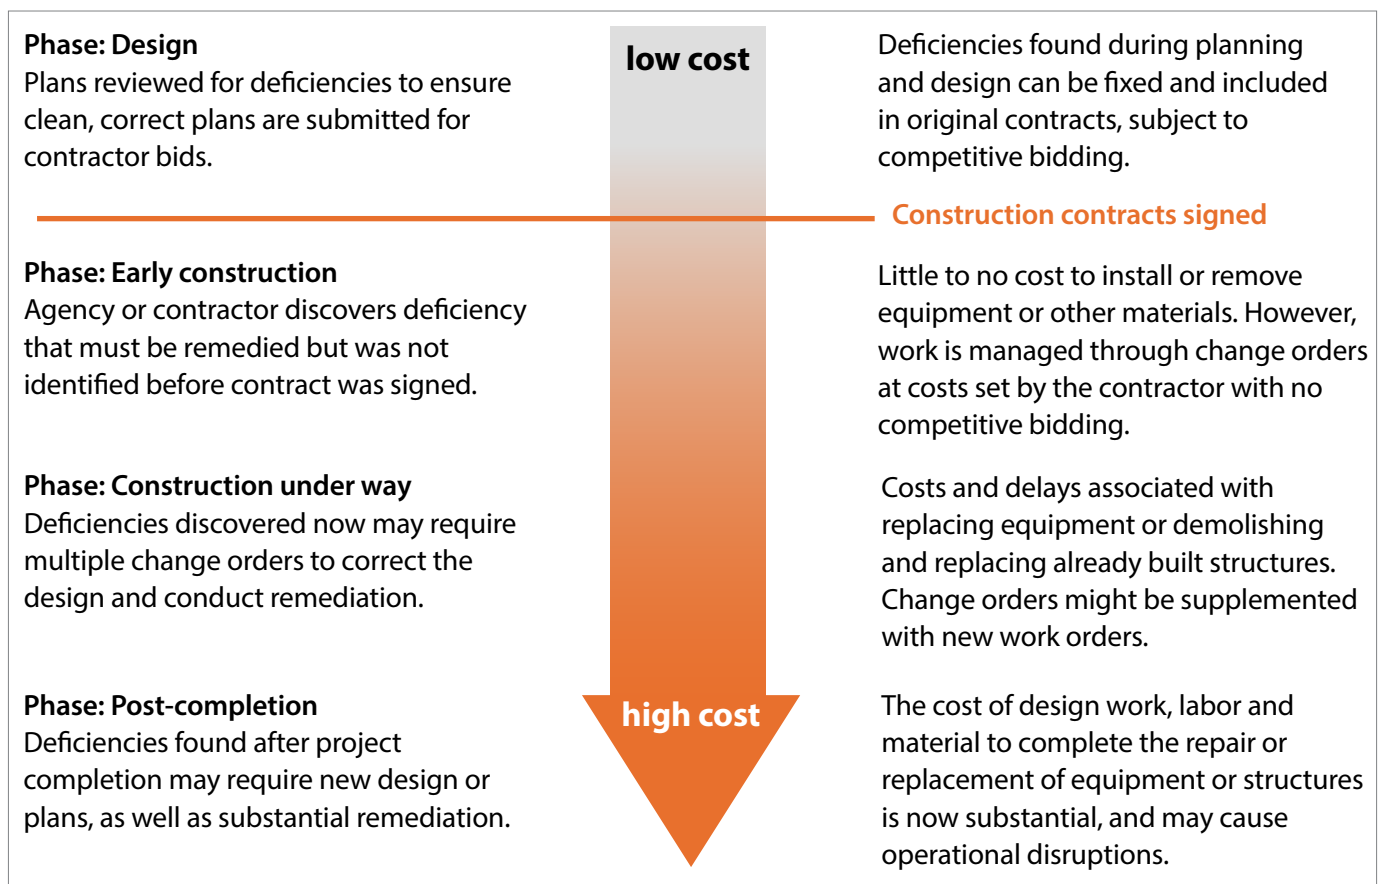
Phase: Design
Plans reviewed for deficiencies to ensure clean, correct plans are submitted for contractor bids.

low cost

Deficiencies found during planning and design can be fixed and included in original contracts, subject to competitive bidding.

Construction contracts signed

Phase: Early construction
Agency or contractor discovers deficiency that must be remedied but was not identified before contract was signed.

Little to no cost to install or remove equipment or other materials. However, work is managed through change orders at costs set by the contractor with no competitive bidding.

Phase: Construction under way
Deficiencies discovered now may require multiple change orders to correct the design and conduct remediation.

Costs and delays associated with replacing equipment or demolishing and replacing already built structures. Change orders might be supplemented with new work orders.

Phase: Post-completion
Deficiencies found after project completion may require new design or plans, as well as substantial remediation.

high cost

The cost of design work, labor and material to complete the repair or replacement of equipment or structures is now substantial, and may cause operational disruptions.